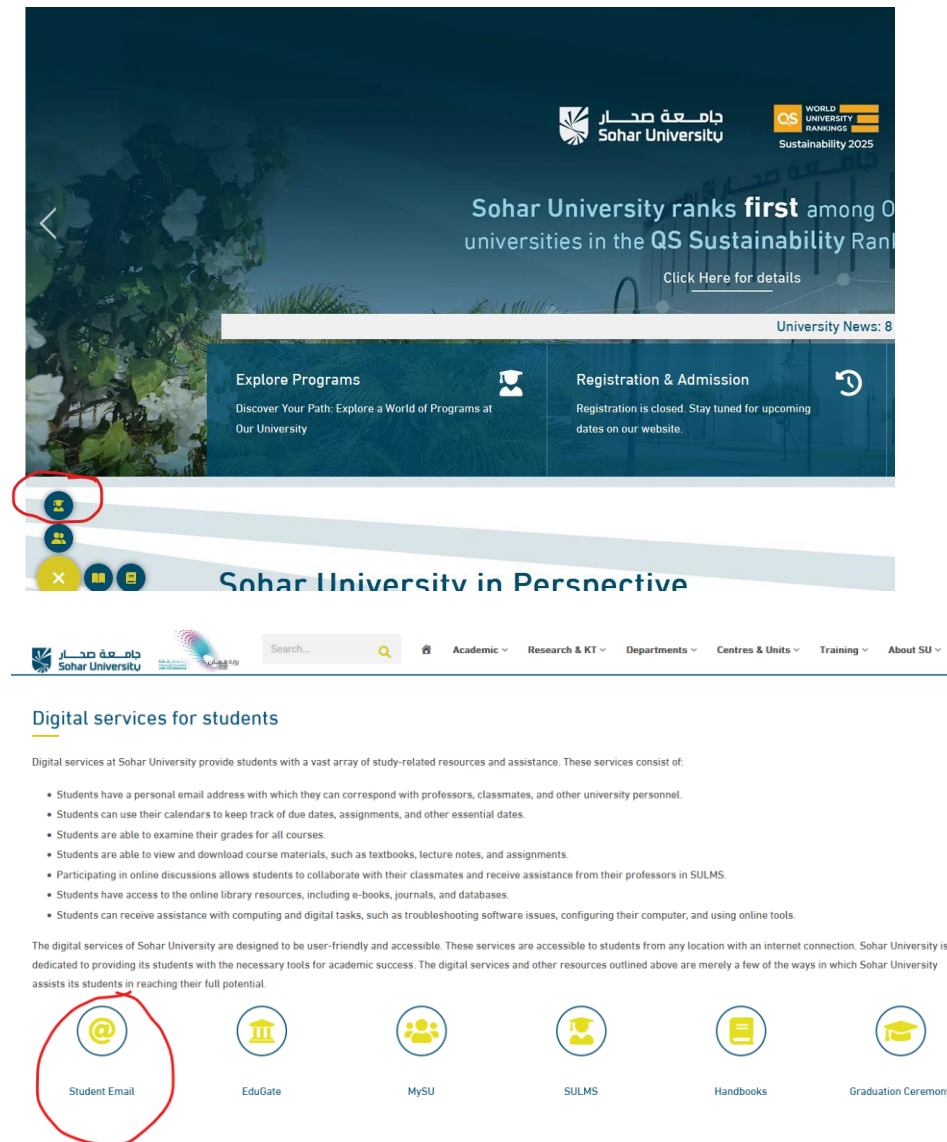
جامـــعة صحـــار
Sohar University

QS WORLD UNIVERSITY RANKINGS
Sustainability 2025

Sohar University ranks **first** among O
universities in the QS Sustainability Ran

Click Here for details

University News: 8

Explore Programs
Discover Your Path: Explore a World of Programs at Our University

Registration & Admission
Registration is closed. Stay tuned for upcoming dates on our website.

Sohar University in Perspective

جامـــعة صحـــار
Sohar University

Search...

Academic Research & KT Departments Centres & Units Training About SU

Digital services for students

Digital services at Sohar University provide students with a vast array of study-related resources and assistance. These services consist of:

- Students have a personal email address with which they can correspond with professors, classmates, and other university personnel.
- Students can use their calendars to keep track of due dates, assignments, and other essential dates.
- Students are able to examine their grades for all courses.
- Students are able to view and download course materials, such as textbooks, lecture notes, and assignments.
- Participating in online discussions allows students to collaborate with their classmates and receive assistance from their professors in SULMS.
- Students have access to the online library resources, including e-books, journals, and databases.
- Students can receive assistance with computing and digital tasks, such as troubleshooting software issues, configuring their computer, and using online tools.

The digital services of Sohar University are designed to be user-friendly and accessible. These services are accessible to students from any location with an internet connection. Sohar University is dedicated to providing its students with the necessary tools for academic success. The digital services and other resources outlined above are merely a few of the ways in which Sohar University assists its students in reaching their full potential.

Student Email EduGate MySU SULMS Handbooks Graduation Ceremon